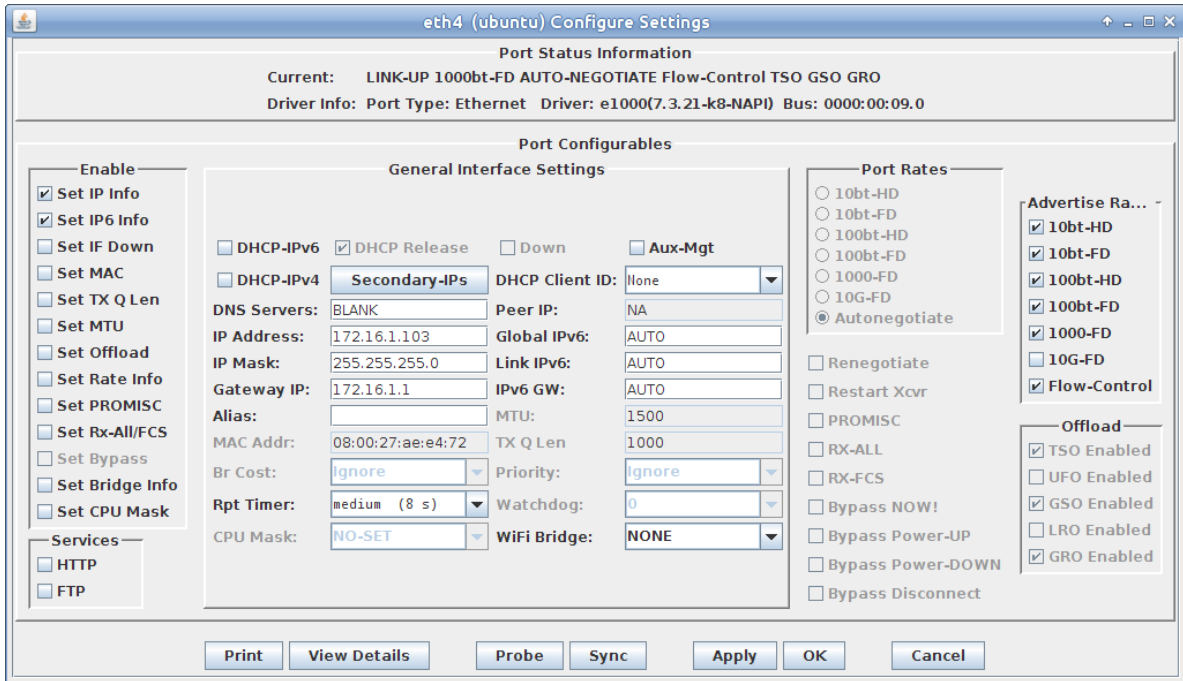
eth4 (ubuntu) Configure Settings

Port Status Information

Current: LINK-UP 1000bt-FD AUTO-NEGOTIATE Flow-Control TSO GSO GRO

Driver Info: Port Type: Ethernet Driver: e1000(7.3.21-k8-NAPI) Bus: 0000:00:09.0

Port Configurables

Enable
☑ Set IP Info
☑ Set IP6 Info
☐ Set IF Down
☐ Set MAC
☐ Set TX Q Len
☐ Set MTU
☐ Set Offload
☐ Set Rate Info
☐ Set PROMISC
☐ Set Rx-All/FCS
☐ Set Bypass
☐ Set Bridge Info
☐ Set CPU Mask

Services
☐ HTTP
☐ FTP

General Interface Settings

☐ DHCP-IPv6 ☑ DHCP Release ☐ Down ☐ Aux-Mgt
☐ DHCP-IPv4 Secondary-IPs DHCP Client ID: None

| | | | |
|---|---|---|---|
| DNS Servers: | BLANK | Peer IP: | NA |
| IP Address: | 172.16.1.103 | Global IPv6: | AUTO |
| IP Mask: | 255.255.255.0 | Link IPv6: | AUTO |
| Gateway IP: | 172.16.1.1 | IPv6 GW: | AUTO |
| Alias: | | MTU: | 1500 |
| MAC Addr: | 08:00:27:ae:e4:72 | TX Q Len | 1000 |
| Br Cost: | Ignore | Priority: | Ignore |
| Rpt Timer: | medium (8 s) | Watchdog: | 0 |
| CPU Mask: | NO-SET | WiFi Bridge: | NONE |

Port Rates
○ 10bt-HD
○ 10bt-FD
○ 100bt-HD
○ 100bt-FD
○ 1000-FD
○ 10G-FD
◉ Autonegotiate

☐ Renegotiate
☐ Restart Xcvr
☐ PROMISC
☐ RX-ALL
☐ RX-FCS
☐ Bypass NOW!
☐ Bypass Power-UP
☐ Bypass Power-DOWN
☐ Bypass Disconnect

Advertise Ra...
☑ 10bt-HD
☑ 10bt-FD
☑ 100bt-HD
☑ 100bt-FD
☑ 1000-FD
☐ 10G-FD
☑ Flow-Control

Offload
☑ TSO Enabled
☐ UFO Enabled
☑ GSO Enabled
☐ LRO Enabled
☑ GRO Enabled

Print View Details Probe Sync Apply OK Cancel